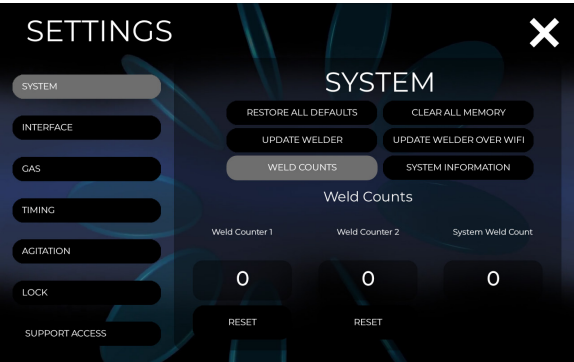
SETTINGS

SYSTEM
INTERFACE
GAS
TIMING
AGITATION
LOCK
SUPPORT ACCESS

SYSTEM

RESTORE ALL DEFAULTS
CLEAR ALL MEMORY
UPDATE WELDER
UPDATE WELDER OVER WIFI
WELD COUNTS
SYSTEM INFORMATION

Weld Counts

| Weld Counter 1 | Weld Counter 2 | System Weld Count |
|---|---|---|
| 0 | 0 | 0 |
| RESET | RESET | |